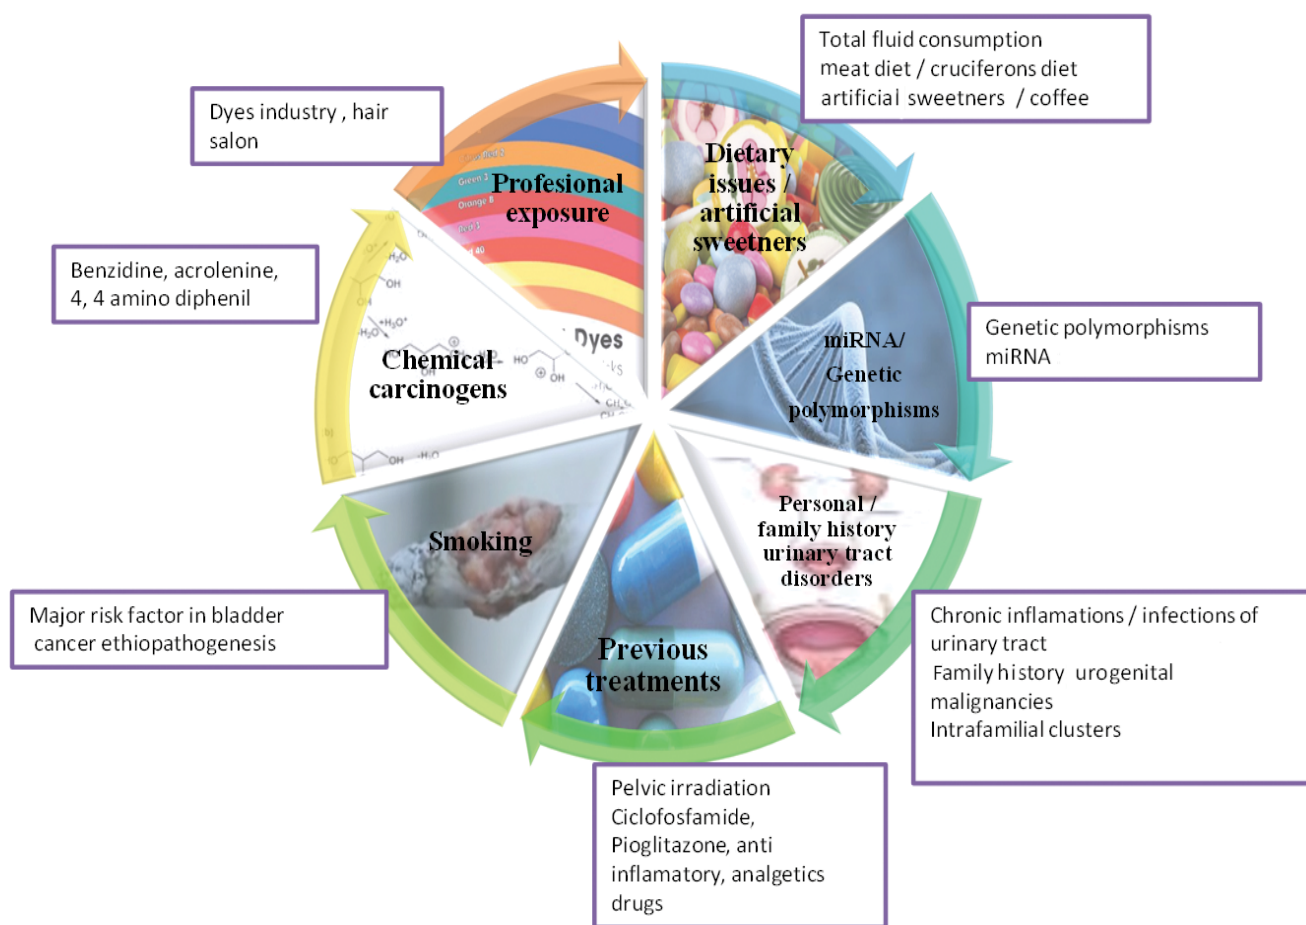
Total fluid consumption
meat diet / cruciferons diet
artificial sweetners / coffee

Dyes industry , hair salon

Profesional exposure

Dietary issues / artificial sweetners

Benzidine, acrolenine, 4, 4 amino diphenil

Dyes

Chemical carcinogens

miRNA/ Genetic polymorphisms

Genetic polymorphisms
miRNA

Personal / family history urinary tract disorders

Smoking

Major risk factor in bladder cancer ethiopathogenesis

Previous treatments

Chronic inflamations / infections of urinary tract
Family history urogenital malignancies
Intrafamilial clusters

Pelvic irradiation
Ciclofosfamide,
Pioglitazone, anti inflamatory, analgetics drugs